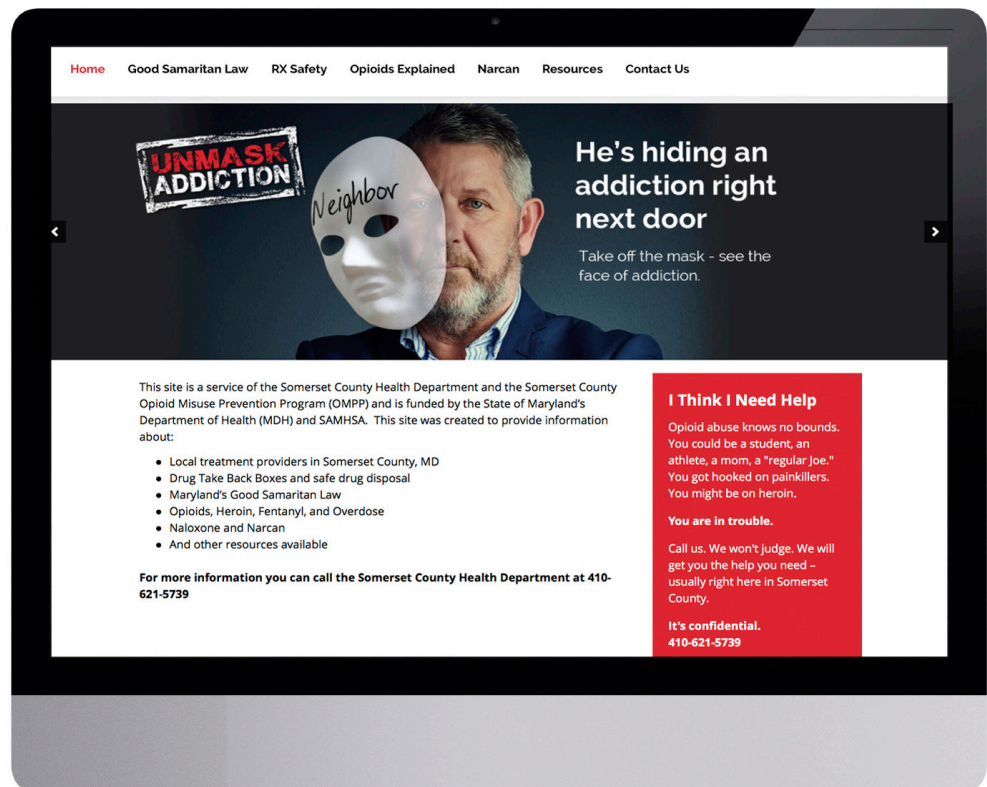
Home Good Samaritan Law RX Safety Opioids Explained Narcan Resources Contact Us

UNMASK ADDICTION

Neighbor

He's hiding an addiction right next door

Take off the mask - see the face of addiction.

This site is a service of the Somerset County Health Department and the Somerset County Opioid Misuse Prevention Program (OMPP) and is funded by the State of Maryland's Department of Health (MDH) and SAMHSA. This site was created to provide information about:

- Local treatment providers in Somerset County, MD
- Drug Take Back Boxes and safe drug disposal
- Maryland's Good Samaritan Law
- Opioids, Heroin, Fentanyl, and Overdose
- Naloxone and Narcan
- And other resources available

For more information you can call the Somerset County Health Department at 410-621-5739

I Think I Need Help

Opioid abuse knows no bounds. You could be a student, an athlete, a mom, a "regular Joe." You got hooked on painkillers. You might be on heroin.

You are in trouble.

Call us. We won't judge. We will get you the help you need – usually right here in Somerset County.

It's confidential.
410-621-5739